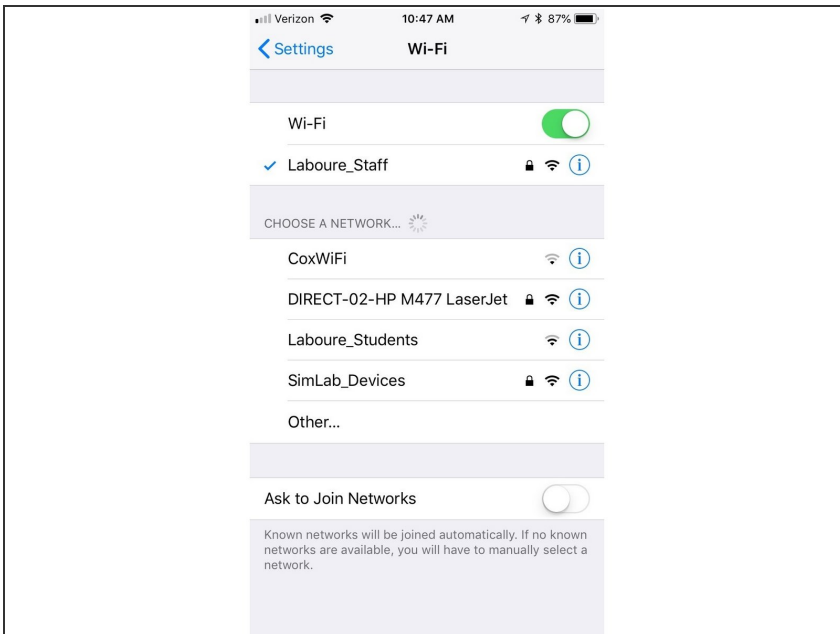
Verizon 10:47 AM 87%

Settings Wi-Fi

Wi-Fi

Laboure_Staff

CHOOSE A NETWORK...

CoxWiFi

DIRECT-02-HP M477 LaserJet

Laboure_Students

SimLab_Devices

Other...

Ask to Join Networks

Known networks will be joined automatically. If no known networks are available, you will have to manually select a network.